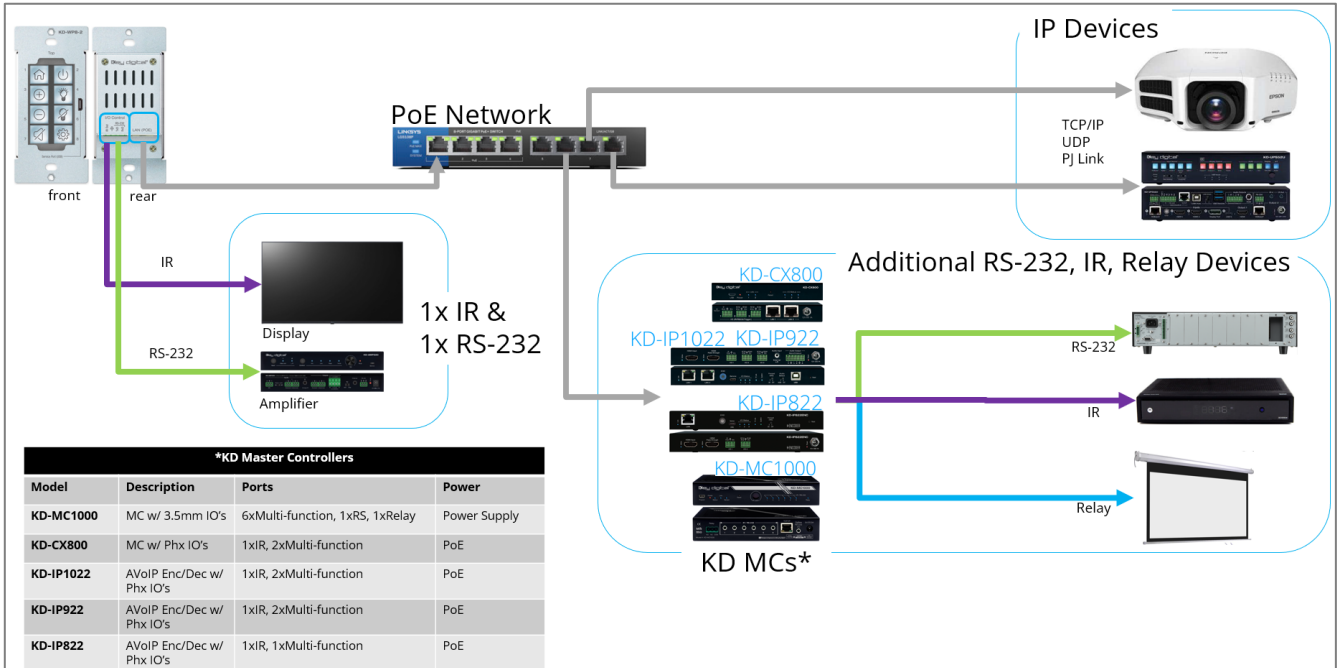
front

rear

PoE Network

IP Devices

TCP/IP
UDP
PJ Link

IR

Display

1x IR &
1x RS-232

RS-232

Amplifier

Additional RS-232, IR, Relay Devices

KD-CX800

KD-IP1022 KD-IP922

KD-IP822

KD-MC1000

RS-232

IR

Relay

KD MCs*

| *KD Master Controllers | | | |
|---|---|---|---|
| Model | Description | Ports | Power |
| KD-MC1000 | MC w/ 3.5mm IO's | 6xMulti-function, 1xRS, 1xRelay | Power Supply |
| KD-CX800 | MC w/ Phx IO's | 1xIR, 2xMulti-function | PoE |
| KD-IP1022 | AVoIP Enc/Dec w/ Phx IO's | 1xIR, 2xMulti-function | PoE |
| KD-IP922 | AVoIP Enc/Dec w/ Phx IO's | 1xIR, 2xMulti-function | PoE |
| KD-IP822 | AVoIP Enc/Dec w/ Phx IO's | 1xIR, 1xMulti-function | PoE |